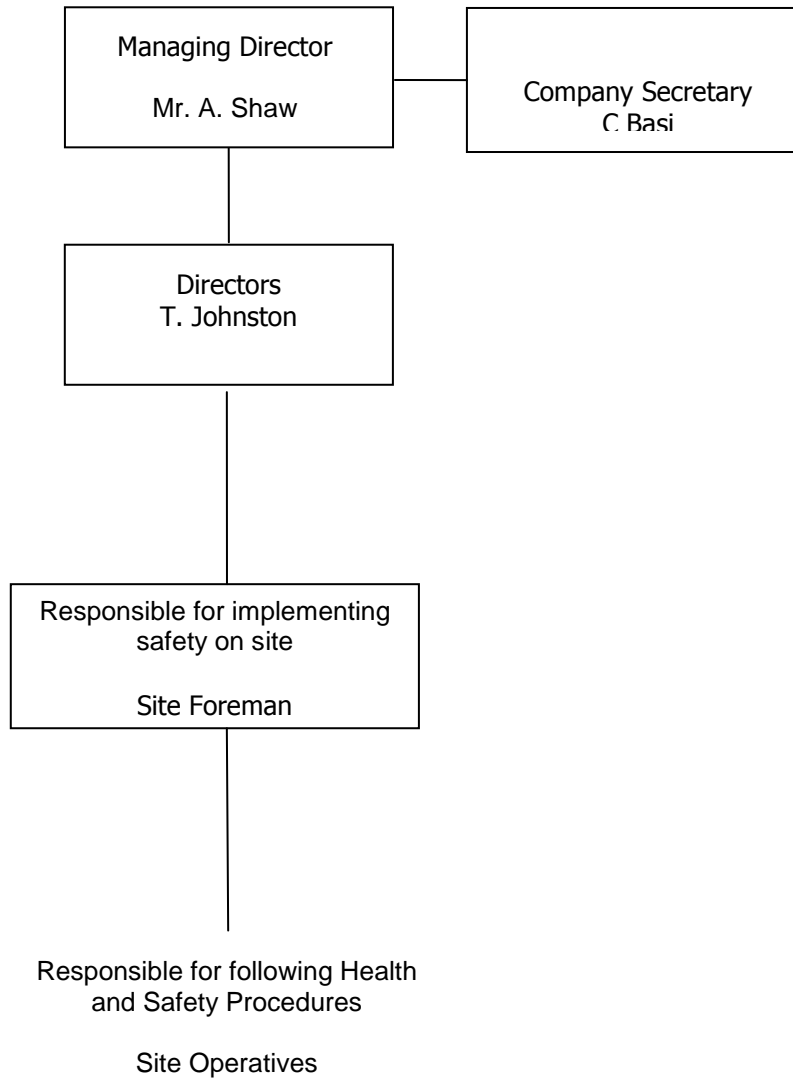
Managing Director

Mr. A. Shaw

Company Secretary
C Basi

Directors
T. Johnston

Responsible for implementing safety on site

Site Foreman

Responsible for following Health and Safety Procedures

Site Operatives